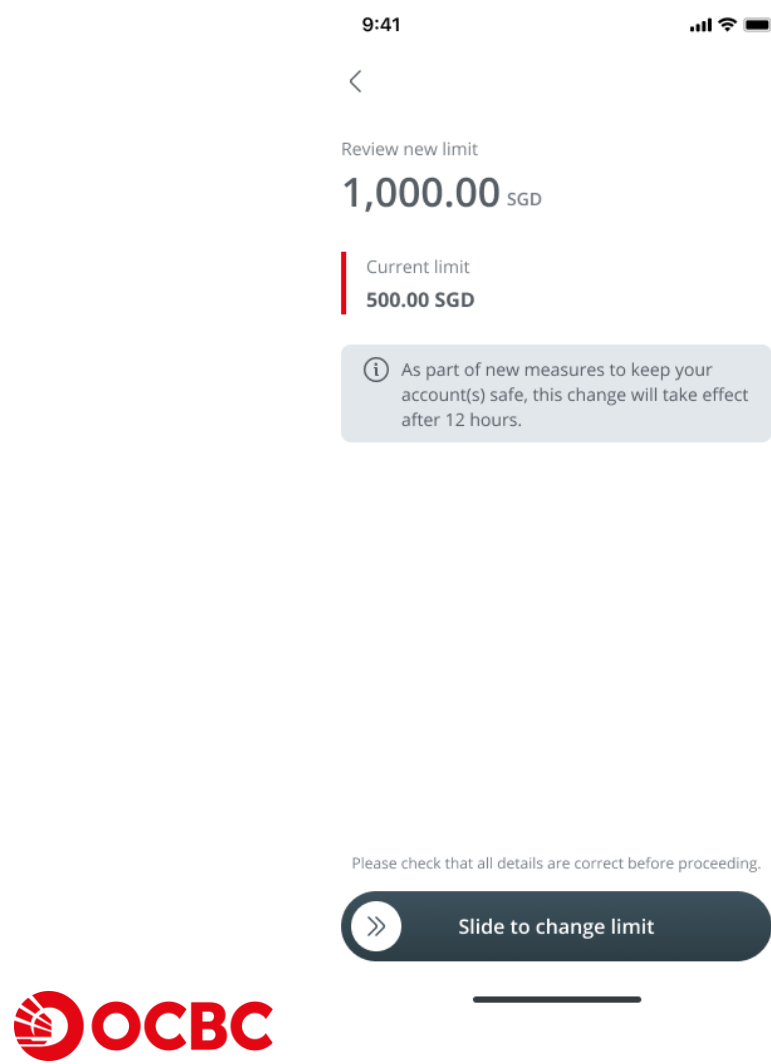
9:41

Review new limit

1,000.00 SGD

Current limit

500.00 SGD

As part of new measures to keep your account(s) safe, this change will take effect after 12 hours.

Please check that all details are correct before proceeding.

Slide to change limit

OCBC